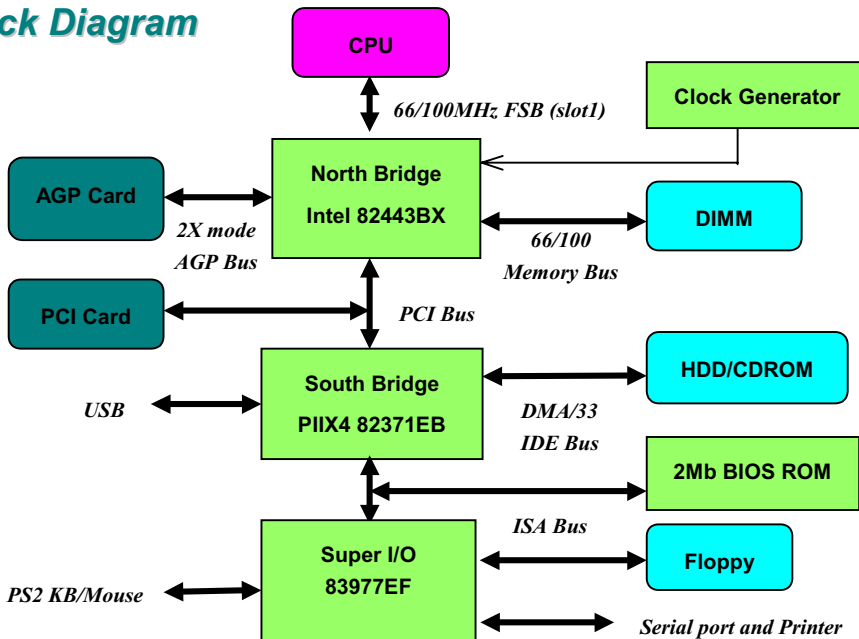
ck Diagram

CPU

66/100MHz FSB (slot1)

Clock Generator

AGP Card

North Bridge
Intel 82443BX

DIMM

2X mode
AGP Bus

66/100
Memory Bus

PCI Card

PCI Bus

South Bridge
PIIX4 82371EB

HDD/CDROM

USB

DMA/33
IDE Bus

2Mb BIOS ROM

ISA Bus

Super I/O
83977EF

Floppy

PS2 KB/Mouse

Serial port and Printer